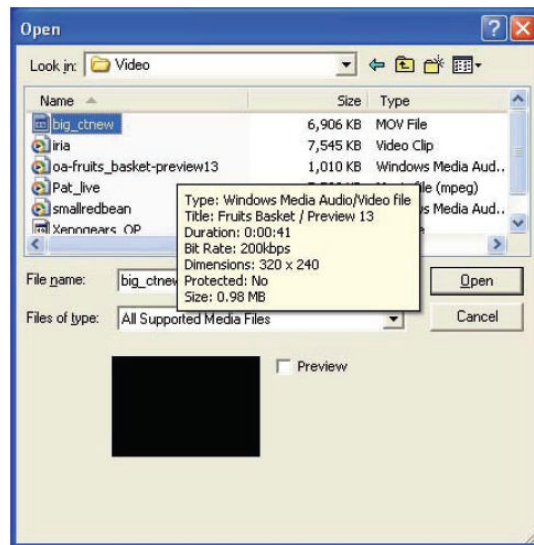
Open

Look in: Video

| Name | Size | Type |
|---|---|---|
| big_ctnew | 6,906 KB | MOV File |
| iria | 7,545 KB | Video Clip |
| oa-fruits_basket-preview13 | 1,010 KB | Windows Media Aud.. |
| Pat_live | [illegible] | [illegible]ile (mpeg) |
| smallredbean | | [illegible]s Media Aud.. |
| Xenogears_OP | | |

Type: Windows Media Audio/Video file
Title: Fruits Basket / Preview 13
Duration: 0:00:41
Bit Rate: 200kbps
Dimensions: 320 x 240
Protected: No
Size: 0.98 MB

File name: big_ctnew

Open

Files of type: All Supported Media Files

Cancel

Preview